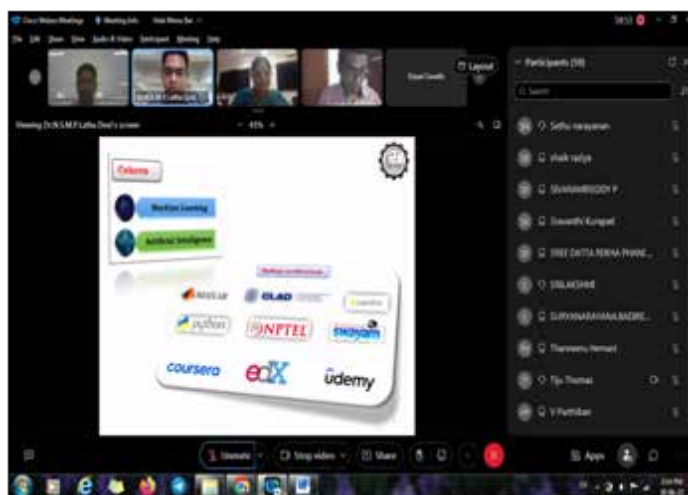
Cisco Webex Meetings   Meeting Info   Hide Menu Bar

File Edit Share View Audio & Video Participant Meeting Help

Dr.N.S.M.P.Latha Devi

Layout

Participants (58)

Search

Viewing Dr.N.S.M.P.Latha Devi's screen   45%

Cohorts

Machine Learning

Artificial Intelligence

NPTEL

swayam

python

coursera

edX

ûdemy

Sethu narayanan

shaik raziya

SIVARAMREDDY P

Sravanthi Kurapati

SREE DATTA RENHA PHANI...

SRILAKSHMI

SURYANARAYANA BADRE...

Thanneeru Hemant

Tiju Thomas

V Parthiban

Unmute

Stop video

Share

Apps